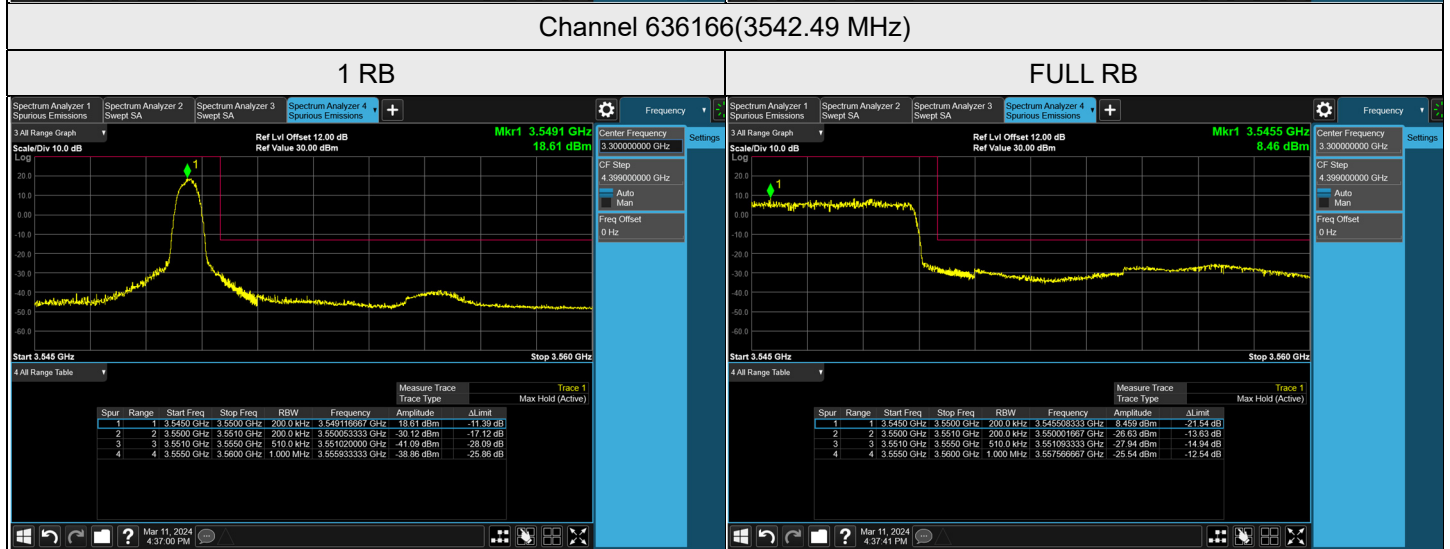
Channel 636166(3542.49 MHz)

1 RB

Spectrum Analyzer 1 Spurious Emissions | Spectrum Analyzer 2 Swept SA | Spectrum Analyzer 3 Swept SA | Spectrum Analyzer 4 Spurious Emissions | +

Frequency

3 All Range Graph
Scale/Div 10.0 dB
Log
Ref Lvl Offset 12.00 dB
Ref Value 30.00 dBm
Mkr1 3.5491 GHz
18.61 dBm

20.0
10.0
0.00
-10.0
-20.0
-30.0
-40.0
-50.0
-60.0

1

Start 3.545 GHz
Stop 3.560 GHz

Center Frequency
3.300000000 GHz
Settings
CF Step
4.399000000 GHz
Auto
Man
Freq Offset
0 Hz

4 All Range Table

Measure Trace: Trace 1
Trace Type: Max Hold (Active)

| Spur | Range | Start Freq | Stop Freq | RBW | Frequency | Amplitude | ΔLimit |
|---|---|---|---|---|---|---|---|
| 1 | 1 | 3.5450 GHz | 3.5500 GHz | 200.0 kHz | 3.549116667 GHz | 18.61 dBm | -11.39 dB |
| 2 | 2 | 3.5500 GHz | 3.5510 GHz | 200.0 kHz | 3.550053333 GHz | -30.12 dBm | -17.12 dB |
| 3 | 3 | 3.5510 GHz | 3.5550 GHz | 510.0 kHz | 3.551020000 GHz | -41.09 dBm | -28.09 dB |
| 4 | 4 | 3.5550 GHz | 3.5600 GHz | 1.000 MHz | 3.555933333 GHz | -38.86 dBm | -25.86 dB |

Mar 11, 2024
4:37:00 PM

FULL RB

Spectrum Analyzer 1 Spurious Emissions | Spectrum Analyzer 2 Swept SA | Spectrum Analyzer 3 Swept SA | Spectrum Analyzer 4 Spurious Emissions | +

Frequency

3 All Range Graph
Scale/Div 10.0 dB
Log
Ref Lvl Offset 12.00 dB
Ref Value 30.00 dBm
Mkr1 3.5455 GHz
8.46 dBm

20.0
10.0
0.00
-10.0
-20.0
-30.0
-40.0
-50.0
-60.0

1

Start 3.545 GHz
Stop 3.560 GHz

Center Frequency
3.300000000 GHz
Settings
CF Step
4.399000000 GHz
Auto
Man
Freq Offset
0 Hz

4 All Range Table

Measure Trace: Trace 1
Trace Type: Max Hold (Active)

| Spur | Range | Start Freq | Stop Freq | RBW | Frequency | Amplitude | ΔLimit |
|---|---|---|---|---|---|---|---|
| 1 | 1 | 3.5450 GHz | 3.5500 GHz | 200.0 kHz | 3.545508333 GHz | 8.459 dBm | -21.54 dB |
| 2 | 2 | 3.5500 GHz | 3.5510 GHz | 200.0 kHz | 3.550001667 GHz | -26.63 dBm | -13.63 dB |
| 3 | 3 | 3.5510 GHz | 3.5550 GHz | 510.0 kHz | 3.551093333 GHz | -27.94 dBm | -14.94 dB |
| 4 | 4 | 3.5550 GHz | 3.5600 GHz | 1.000 MHz | 3.557566667 GHz | -25.54 dBm | -12.54 dB |

Mar 11, 2024
4:37:41 PM